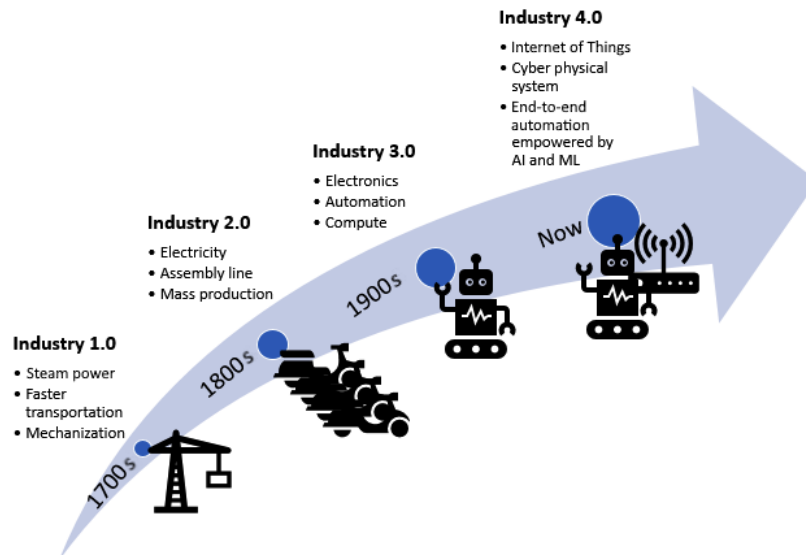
Industry 4.0

• Internet of Things
• Cyber physical system
• End-to-end automation empowered by AI and ML

Industry 3.0

• Electronics
• Automation
• Compute

Industry 2.0

• Electricity
• Assembly line
• Mass production

Industry 1.0

• Steam power
• Faster transportation
• Mechanization

1700s

1800s

1900s

Now